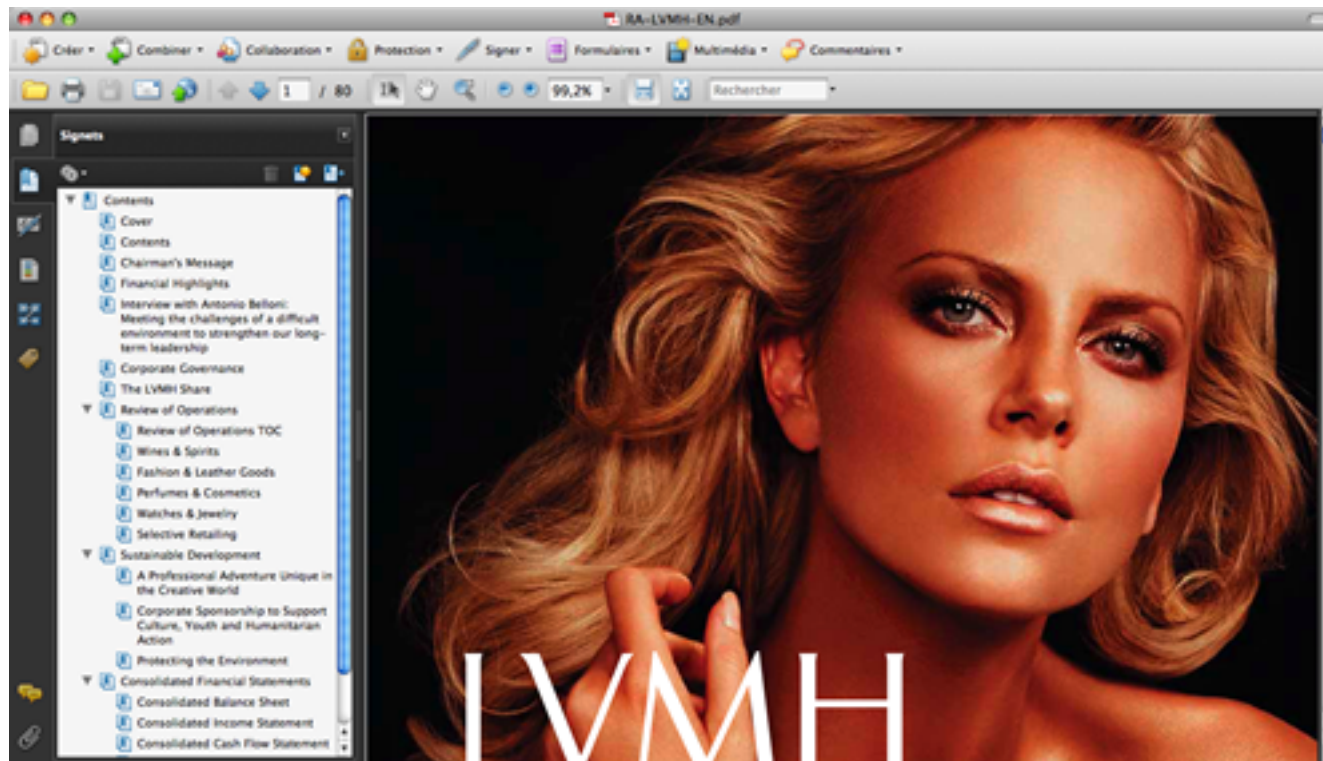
RA-LVMH-EN.pdf

Créer Combiner Collaboration Protection Signer Formulaires Multimédia Commentaires

1 / 80 99,2% Rechercher

Signets

Contents
Cover
Contents
Chairman's Message
Financial Highlights
Interview with Antonio Belloni: Meeting the challenges of a difficult environment to strengthen our long-term leadership
Corporate Governance
The LVMH Share
Review of Operations
Review of Operations TOC
Wines & Spirits
Fashion & Leather Goods
Perfumes & Cosmetics
Watches & Jewelry
Selective Retailing
Sustainable Development
A Professional Adventure Unique in the Creative World
Corporate Sponsorship to Support Culture, Youth and Humanitarian Action
Protecting the Environment
Consolidated Financial Statements
Consolidated Balance Sheet
Consolidated Income Statement
Consolidated Cash Flow Statement

LVMH